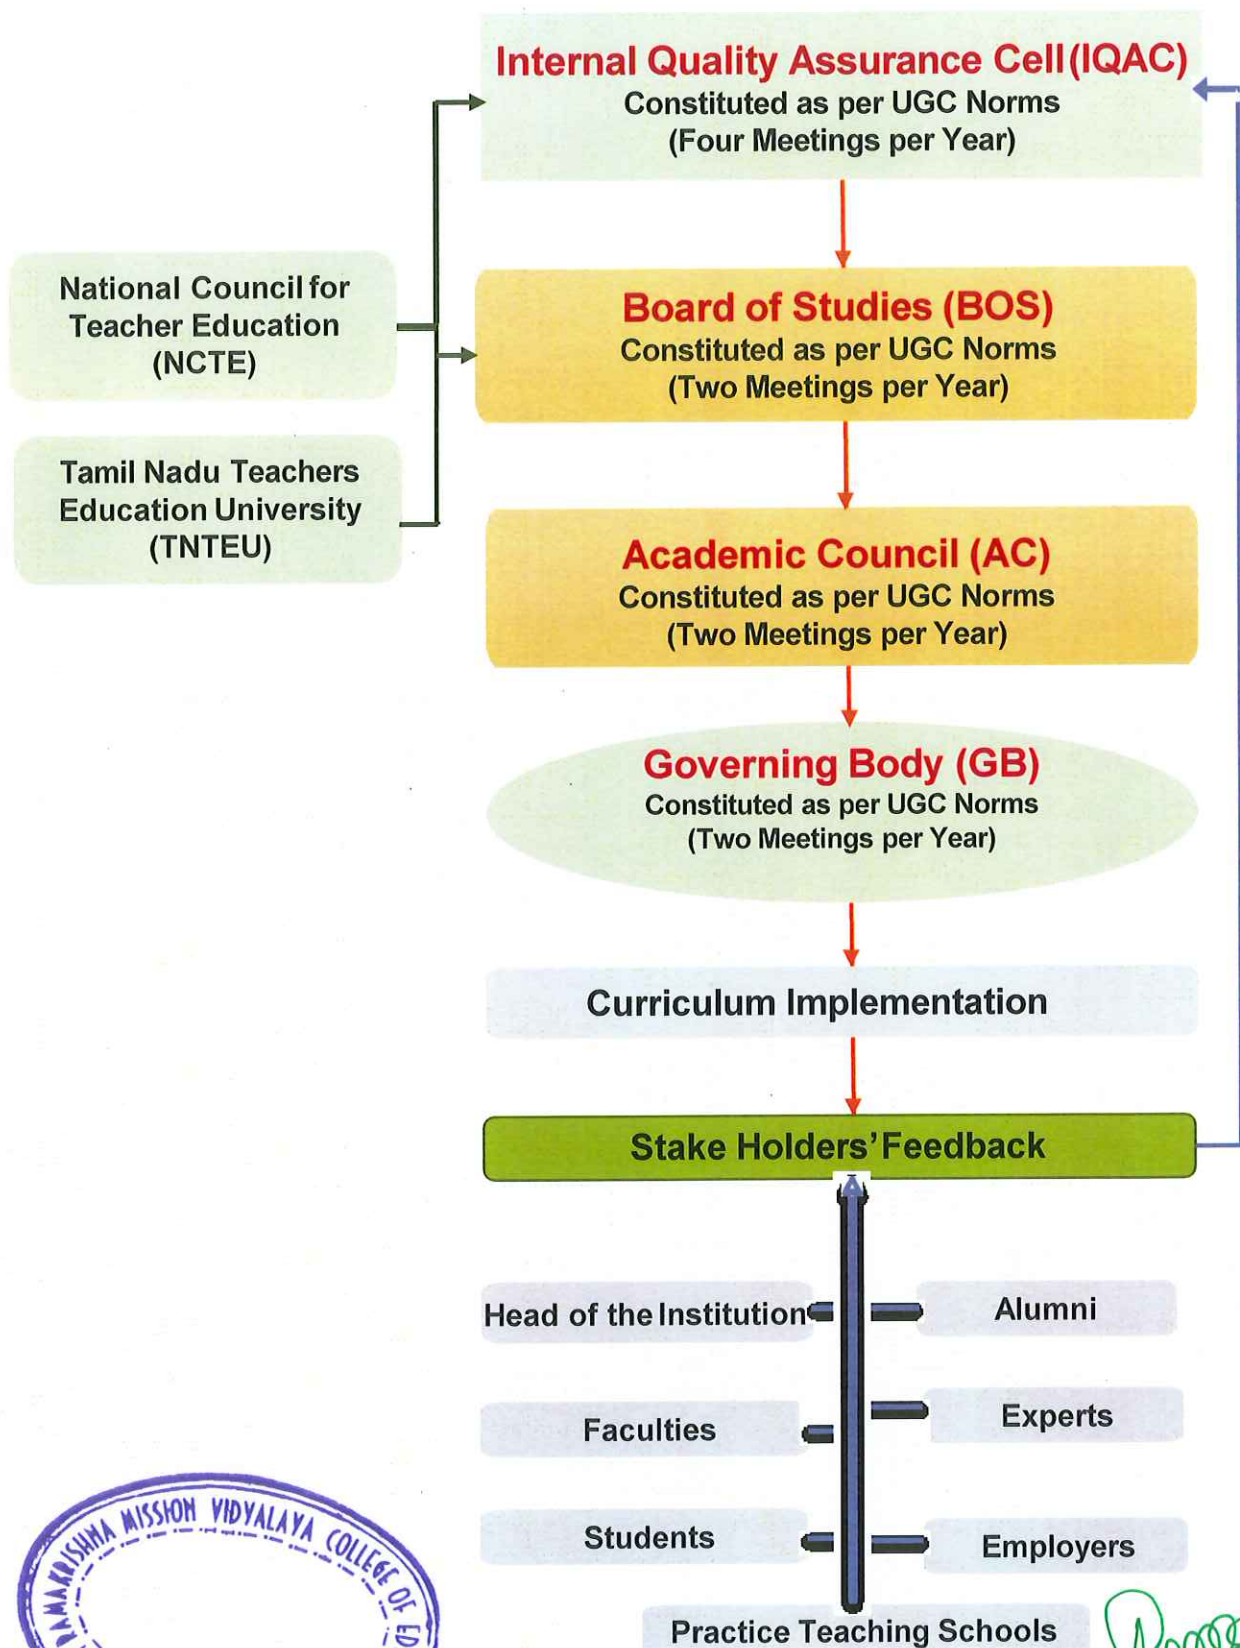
Internal Quality Assurance Cell (IQAC)
Constituted as per UGC Norms
(Four Meetings per Year)

National Council for Teacher Education (NCTE)

Tamil Nadu Teachers Education University (TNTEU)

Board of Studies (BOS)
Constituted as per UGC Norms
(Two Meetings per Year)

Academic Council (AC)
Constituted as per UGC Norms
(Two Meetings per Year)

Governing Body (GB)
Constituted as per UGC Norms
(Two Meetings per Year)

Curriculum Implementation

Stake Holders' Feedback

Head of the Institution

Alumni

Faculties

Experts

Students

Employers

Practice Teaching Schools

RAMAKRISHNA MISSION VIDYALAYA COLLEGE OF ED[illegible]